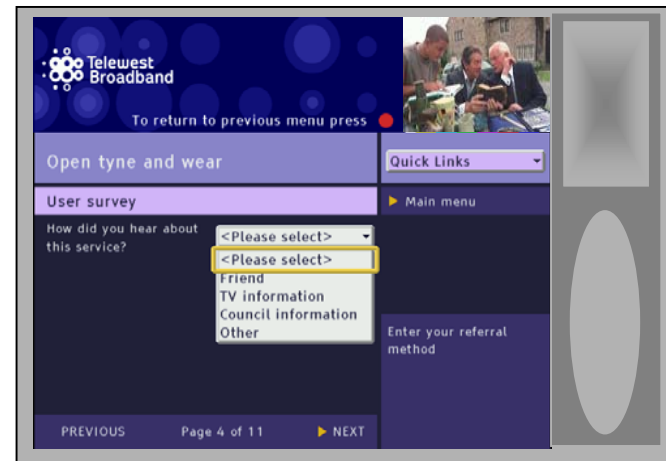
Telewest Broadband

To return to previous menu press

Open tyne and wear

Quick Links

User survey

Main menu

How did you hear about this service?

<Please select>

<Please select>
Friend
TV information
Council information
Other

Enter your referral method

PREVIOUS

Page 4 of 11

NEXT